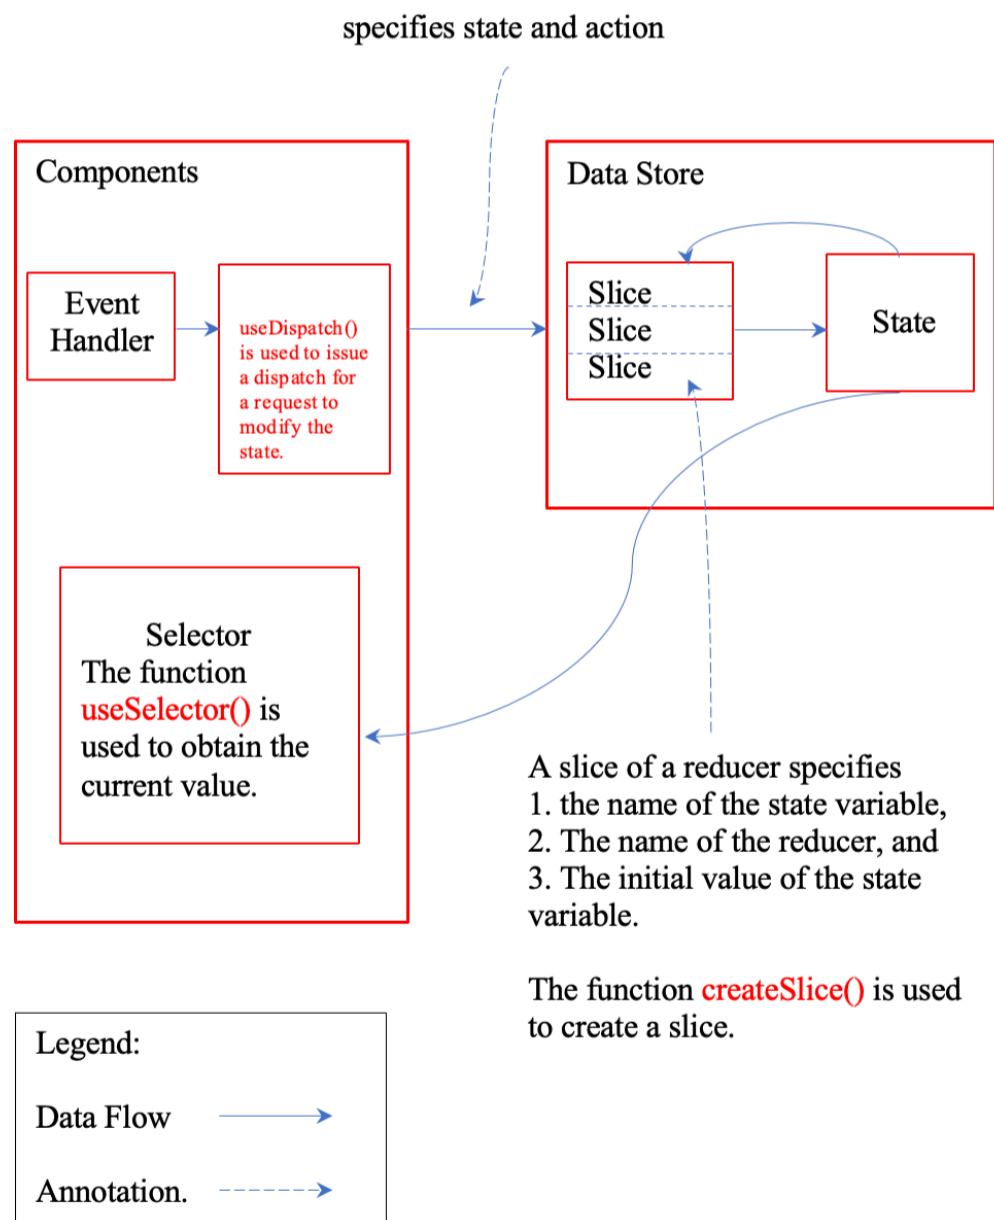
specifies state and action

Components

Event Handler

useDispatch() is used to issue a dispatch for a request to modify the state.

Selector
The function useSelector() is used to obtain the current value.

Data Store

Slice
Slice
Slice

State

A slice of a reducer specifies
1. the name of the state variable,
2. The name of the reducer, and
3. The initial value of the state variable.

The function createSlice() is used to create a slice.

Legend:

Data Flow

Annotation.